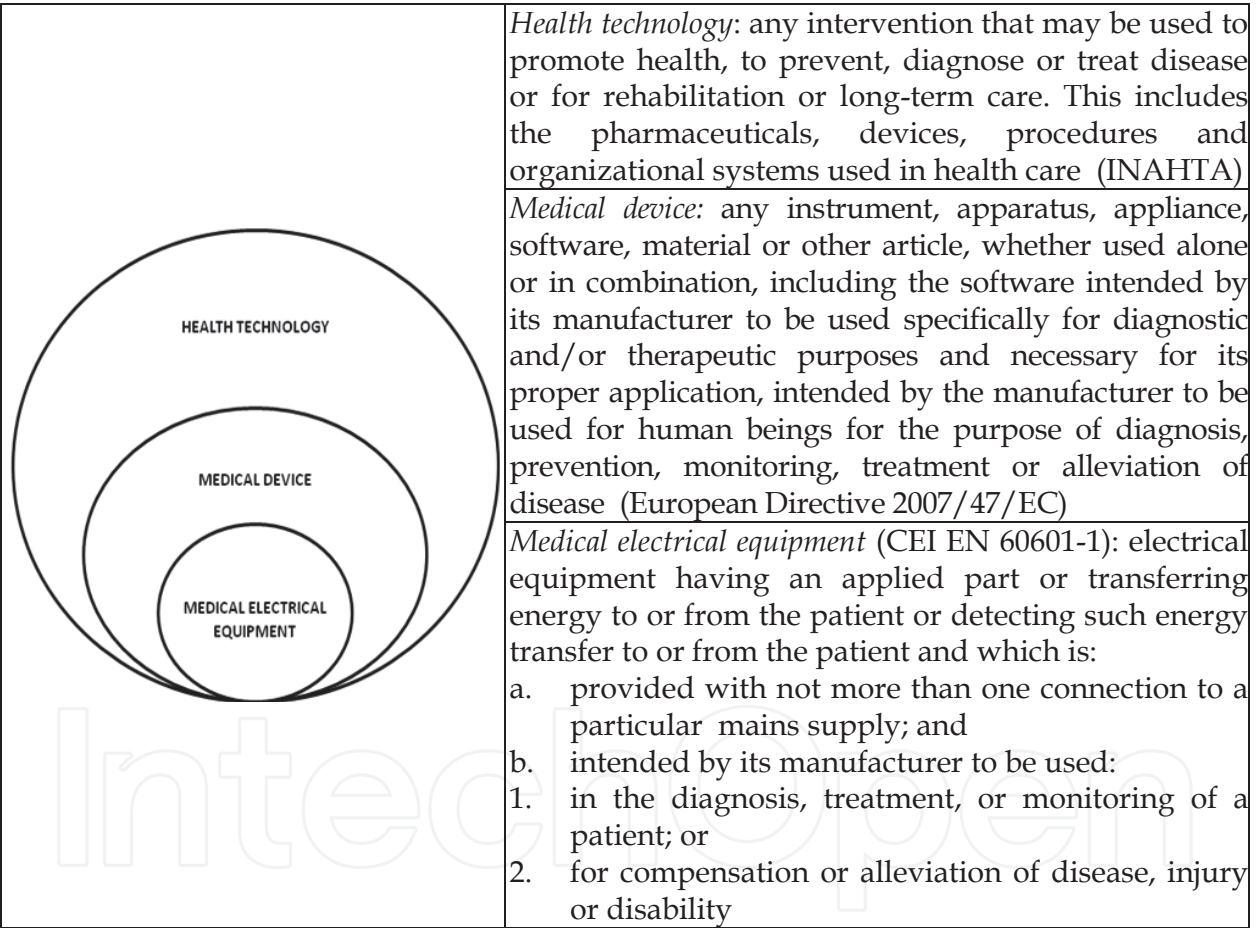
HEALTH TECHNOLOGY

MEDICAL DEVICE

MEDICAL ELECTRICAL EQUIPMENT

*Health technology*: any intervention that may be used to promote health, to prevent, diagnose or treat disease or for rehabilitation or long-term care. This includes the pharmaceuticals, devices, procedures and organizational systems used in health care (INAHTA)

*Medical device:* any instrument, apparatus, appliance, software, material or other article, whether used alone or in combination, including the software intended by its manufacturer to be used specifically for diagnostic and/or therapeutic purposes and necessary for its proper application, intended by the manufacturer to be used for human beings for the purpose of diagnosis, prevention, monitoring, treatment or alleviation of disease (European Directive 2007/47/EC)

*Medical electrical equipment* (CEI EN 60601-1): electrical equipment having an applied part or transferring energy to or from the patient or detecting such energy transfer to or from the patient and which is:
a. provided with not more than one connection to a particular mains supply; and
b. intended by its manufacturer to be used:
1. in the diagnosis, treatment, or monitoring of a patient; or
2. for compensation or alleviation of disease, injury or disability

IntechOpen